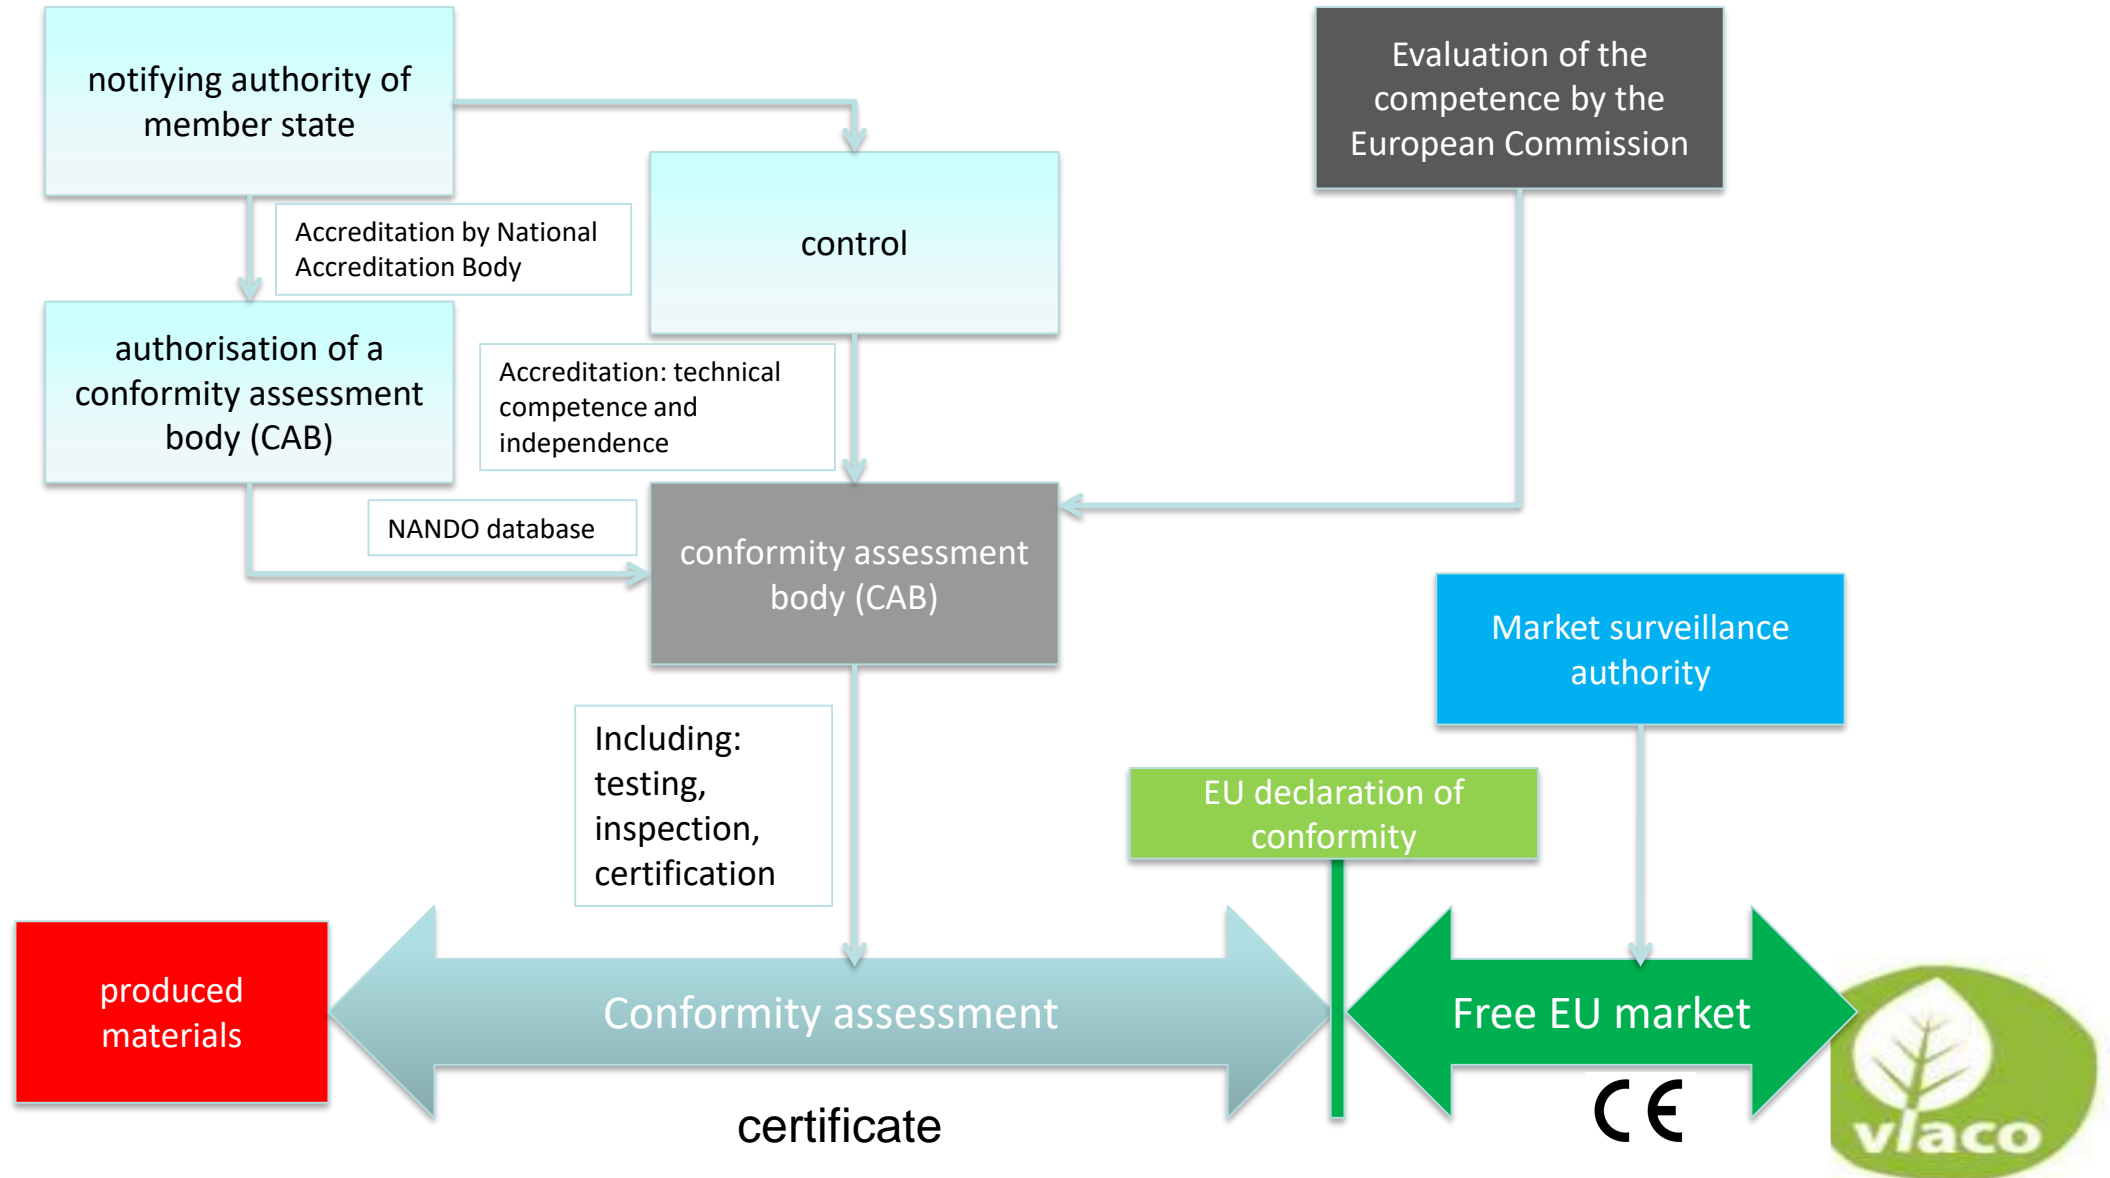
notifying authority of member state

Accreditation by National Accreditation Body

control

Evaluation of the competence by the European Commission

authorisation of a conformity assessment body (CAB)

Accreditation: technical competence and independence

NANDO database

conformity assessment body (CAB)

Market surveillance authority

Including: testing, inspection, certification

EU declaration of conformity

produced materials

Conformity assessment

Free EU market

certificate

CE

vlaco